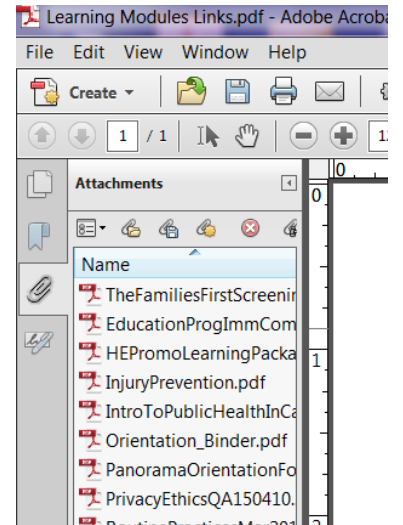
Learning Modules Links.pdf - Adobe Acroba

File Edit View Window Help

Create

1 / 1

Attachments

Name

TheFamiliesFirstScreenir

EducationProgImmCom

HEPromoLearningPacka

InjuryPrevention.pdf

IntroToPublicHealthInCa

Orientation_Binder.pdf

PanoramaOrientationFo

PrivacyEthicsQA150410.

0

1